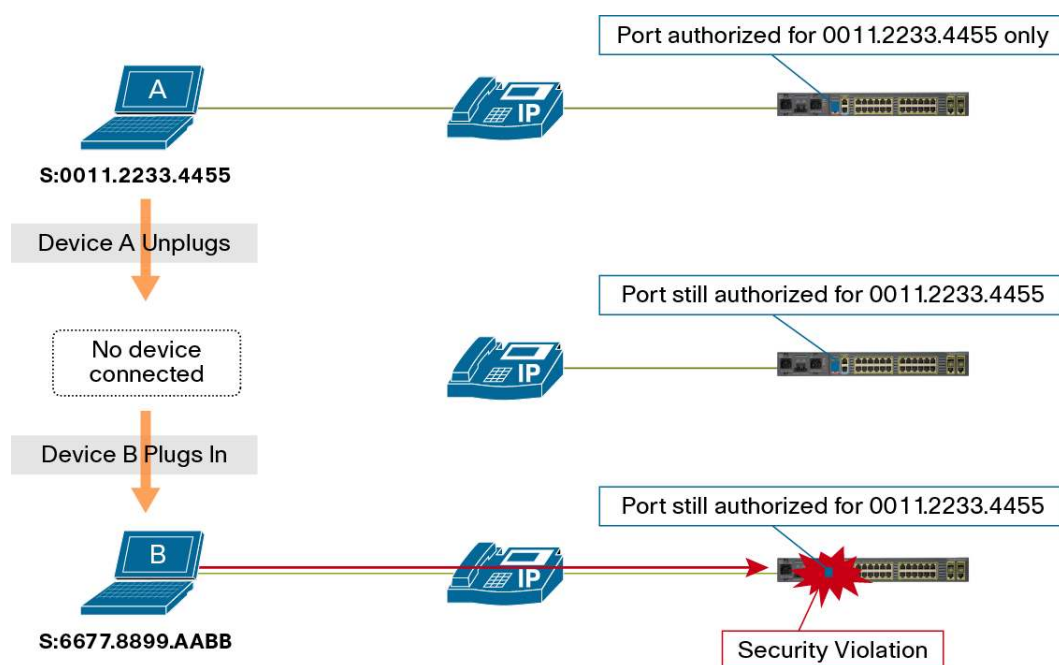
Port authorized for 0011.2233.4455 only

A

IP

S:0011.2233.4455

Device A Unplugs

Port still authorized for 0011.2233.4455

No device connected

IP

Device B Plugs In

Port still authorized for 0011.2233.4455

B

IP

S:6677.8899.AABB

Security Violation